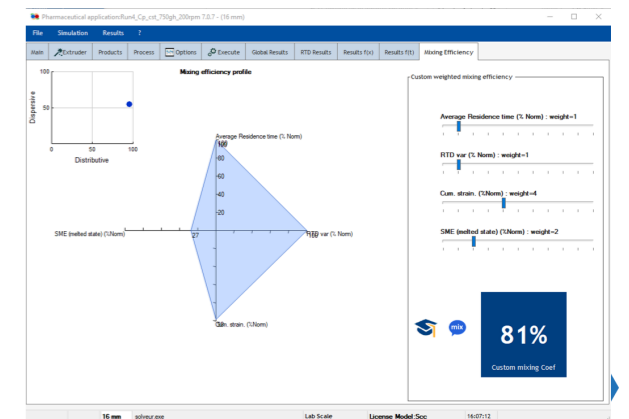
Pharmaceutical application:Run4_Cp_cst_750gh_200rpm 7.0.7 - (16 mm)

File Simulation Results ?

Main Extruder Products Process Options Execute Global Results RTD Results Results f(x) Results f(t) Mixing Efficiency

Mixing efficiency profile

100
Dispersive
50
0
0 50 100
Distributive

Average Residence time (% Norm)
100
80
60
40
20
SME (melted state) (%Norm)
27
100
RTD var (% Norm)
Cum. strain. (%Norm)

Custom weighted mixing efficiency

Average Residence time (% Norm) : weight=1

RTD var (% Norm) : weight=1

Cum. strain. (%Norm) : weight=4

SME (melted state) (%Norm) : weight=2

mix

81%
Custom mixing Coef

16 mm solveur.exe Lab Scale License Model:Scc 16:07:12